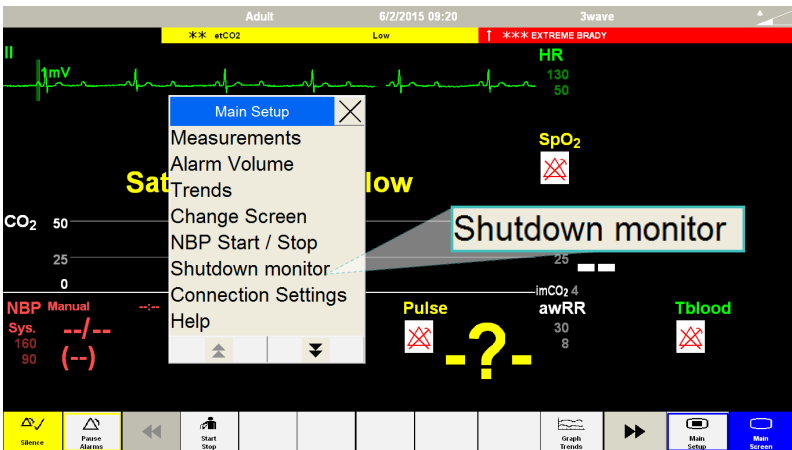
Adult 6/2/2015 09:20 3wave

** etCO2 Low ! *** EXTREME BRADY

II
1mV

HR
130
50

SpO$_2$

Sat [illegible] low

CO$_2$ 50
25
0

Main Setup
Measurements
Alarm Volume
Trends
Change Screen
NBP Start / Stop
Shutdown monitor
Connection Settings
Help

Shutdown monitor

25
imCO$_2$ 4

NBP Manual --:--
Sys.
160
90
--/--
(--)

Pulse

-?-

awRR
30
8

Tblood

Silence
Pause Alarms
Start Stop
Graph Trends
Main Setup
Main Screen